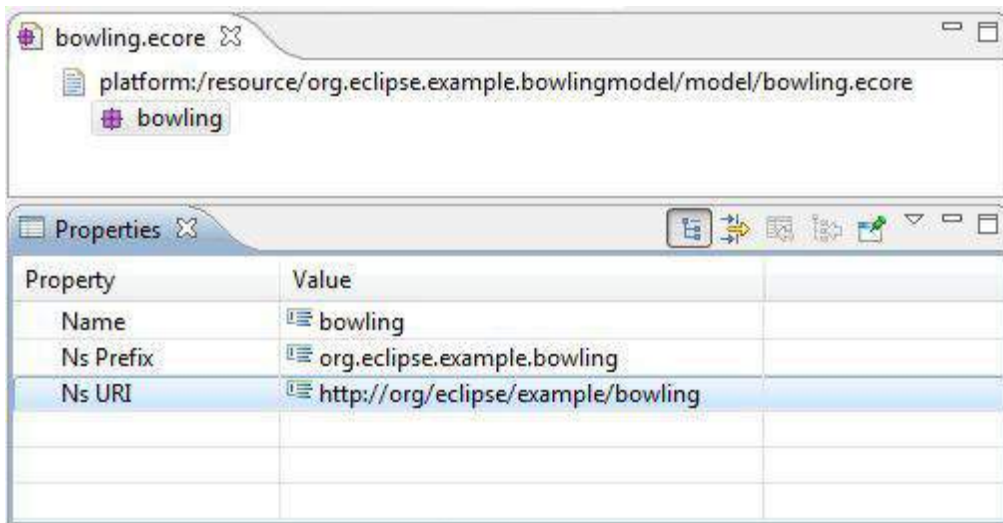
bowling.ecore

platform:/resource/org.eclipse.example.bowlingmodel/model/bowling.ecore

bowling

Properties

| Property | Value |
|---|---|
| Name | bowling |
| Ns Prefix | org.eclipse.example.bowling |
| Ns URI | http://org/eclipse/example/bowling |